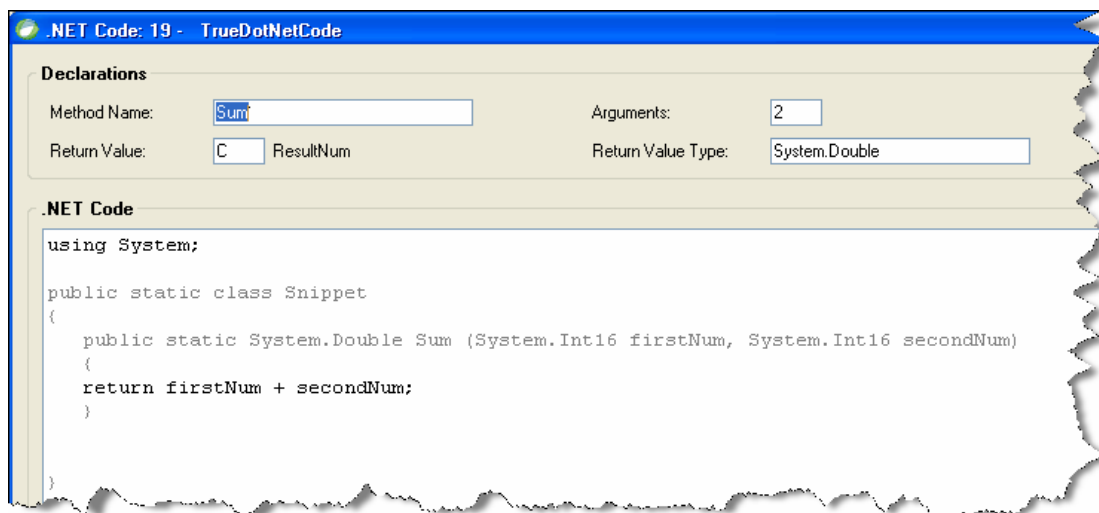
.NET Code: 19 - TrueDotNetCode

Declarations

Method Name: Sum

Arguments: 2

Return Value: C ResultNum

Return Value Type: System.Double

.NET Code

```
using System;

public static class Snippet
{
   public static System.Double Sum (System.Int16 firstNum, System.Int16 secondNum)
   {
   return firstNum + secondNum;
   }


}
```